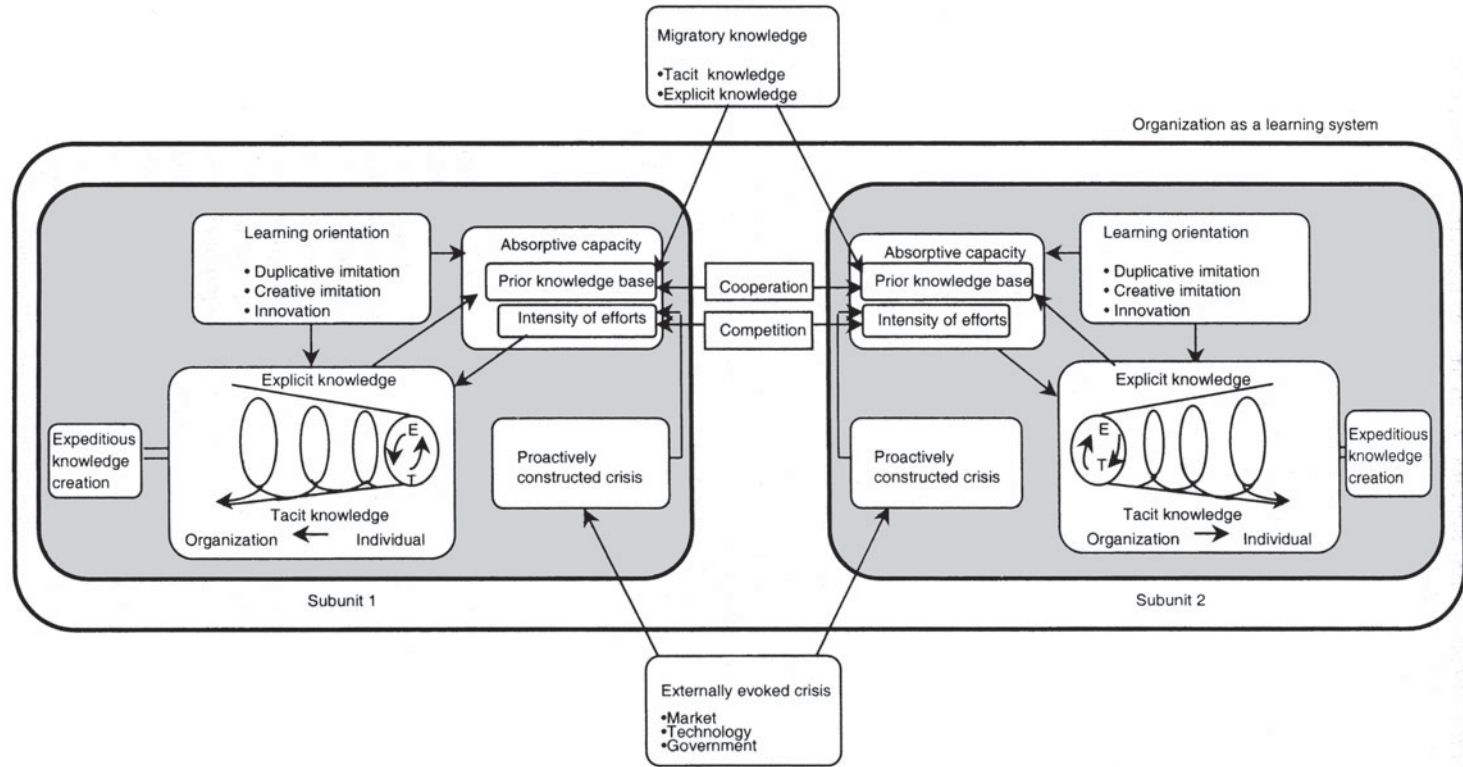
Migratory knowledge

•Tacit knowledge
•Explicit knowledge

Organization as a learning system

Learning orientation

• Duplicative imitation
• Creative imitation
• Innovation

Absorptive capacity

Prior knowledge base

Intensity of efforts

Cooperation

Competition

Absorptive capacity

Prior knowledge base

Intensity of efforts

Learning orientation

• Duplicative imitation
• Creative imitation
• Innovation

Explicit knowledge

E

T

Expeditious knowledge creation

Tacit knowledge

Organization ← Individual

Proactively constructed crisis

Proactively constructed crisis

Explicit knowledge

E

T

Expeditious knowledge creation

Tacit knowledge

Organization → Individual

Subunit 1

Subunit 2

Externally evoked crisis

•Market
•Technology
•Government